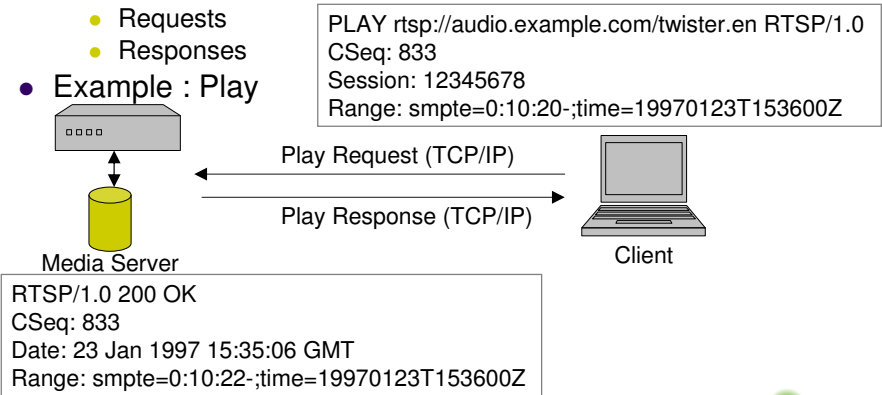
- Requests
- Responses

- Example : Play

PLAY rtsp://audio.example.com/twister.en RTSP/1.0
CSeq: 833
Session: 12345678
Range: smpte=0:10:20-;time=19970123T153600Z

Play Request (TCP/IP)

Play Response (TCP/IP)

Media Server

Client

RTSP/1.0 200 OK
CSeq: 833
Date: 23 Jan 1997 15:35:06 GMT
Range: smpte=0:10:22-;time=19970123T153600Z